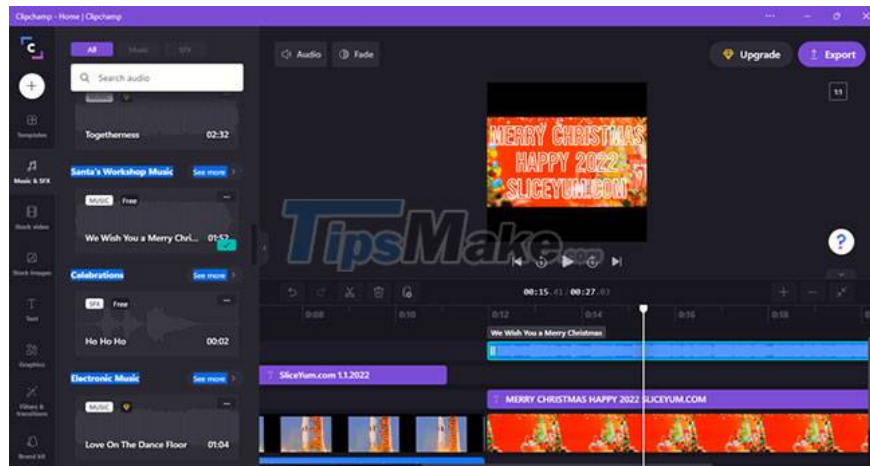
Clipchamp - Home | Clipchamp

All Music SFX

Search audio

Templates

Music & SFX

Stock video

Stock images

Text

Graphics

Filters & transitions

Brand kit

Togetherness 02:32

Santa's Workshop Music See more

MUSIC Free

We Wish You a Merry Chri... 01:52

Celebrations See more

SFX Free

Ho Ho Ho 00:02

Electronic Music See more

MUSIC

Love On The Dance Floor 01:04

Audio Fade

Upgrade Export

1:1

MERRY CHRISTMAS HAPPY 2022 SLICEYUM.COM

TipsMake.com

00:15.41 / 00:27.03

0:08 0:10 0:12 0:14 0:16 0:18

We Wish You a Merry Christmas

SliceYum.com 1.1.2022

MERRY CHRISTMAS HAPPY 2022 SLICEYUM.COM